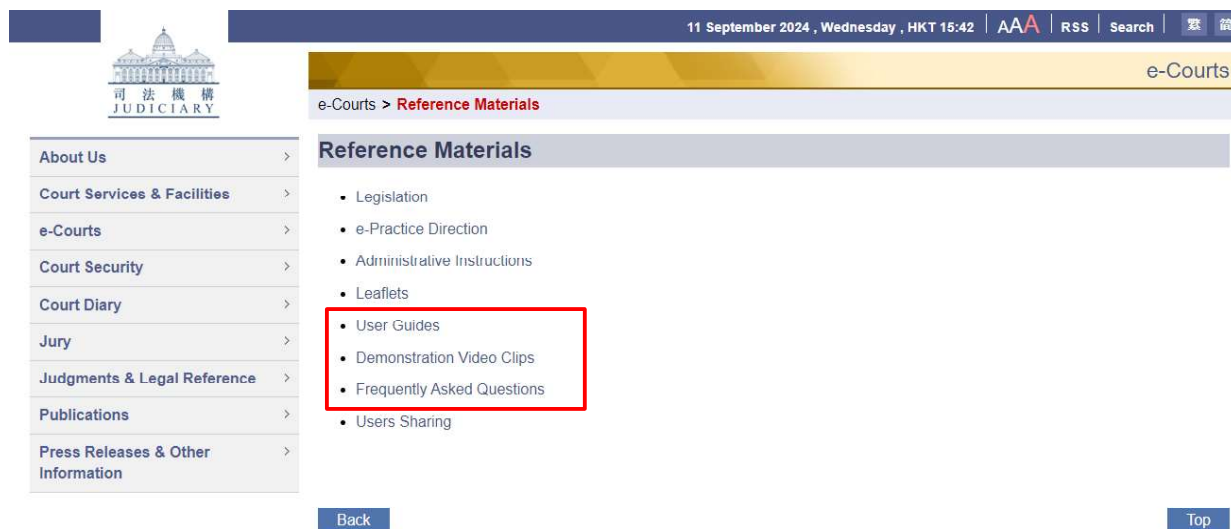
11 September 2024 , Wednesday , HKT 15:42 | AAA | RSS | Search | 繁 简

司 法 機 構
JUDICIARY

e-Courts

e-Courts > Reference Materials

About Us
Court Services & Facilities
e-Courts
Court Security
Court Diary
Jury
Judgments & Legal Reference
Publications
Press Releases & Other Information

Reference Materials

- Legislation
- e-Practice Direction
- Administrative Instructions
- Leaflets
- User Guides
- Demonstration Video Clips
- Frequently Asked Questions
- Users Sharing

Back

Top